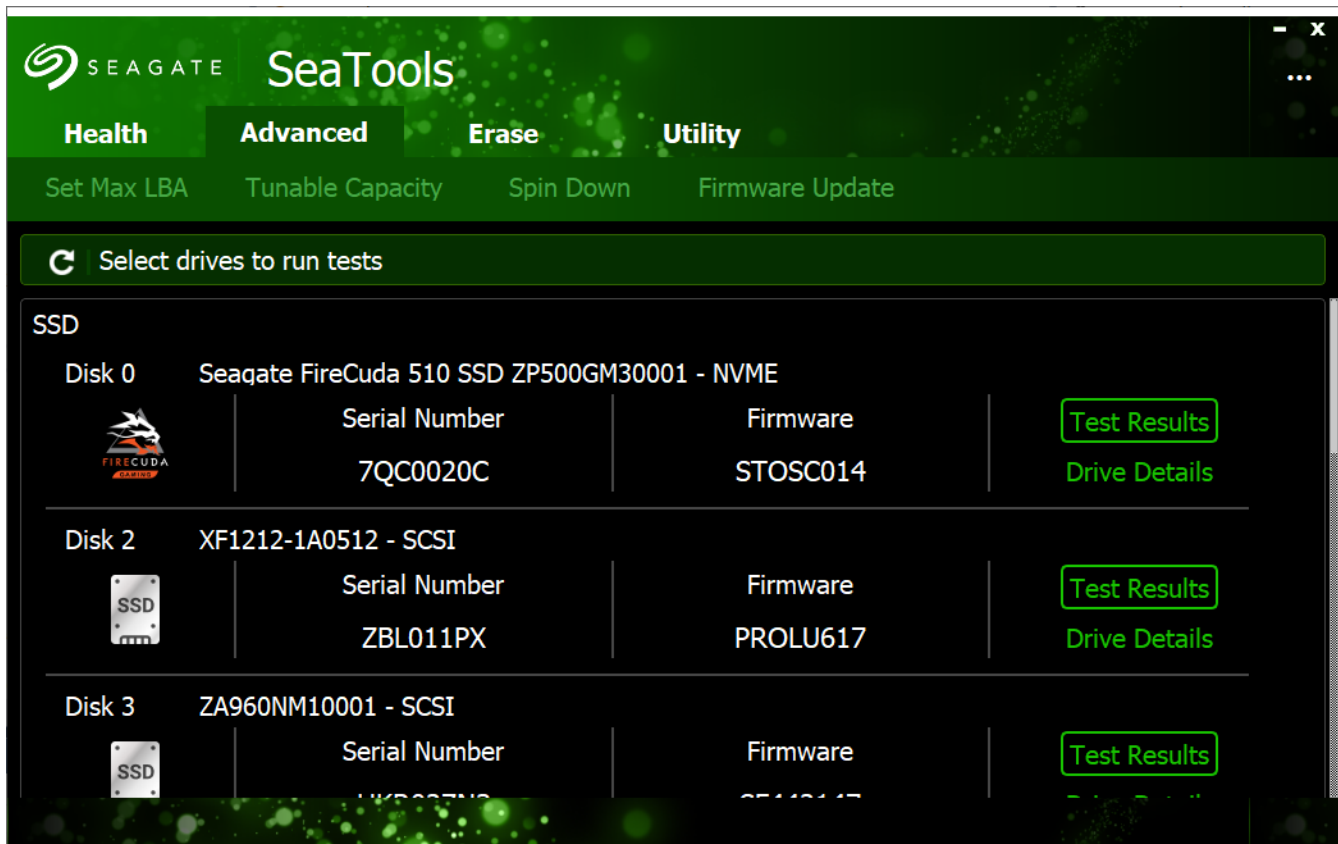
SEAGATE SeaTools

- x

...

Health Advanced Erase Utility

Set Max LBA Tunable Capacity Spin Down Firmware Update

Select drives to run tests

SSD

Disk 0 Seagate FireCuda 510 SSD ZP500GM30001 - NVME

FIRECUDA GAMING

| Serial Number | Firmware | Test Results |
|---|---|---|
| 7QC0020C | STOSC014 | Drive Details |

Disk 2 XF1212-1A0512 - SCSI

SSD

| Serial Number | Firmware | Test Results |
|---|---|---|
| ZBL011PX | PROLU617 | Drive Details |

Disk 3 ZA960NM10001 - SCSI

SSD

| Serial Number | Firmware | Test Results |
|---|---|---|
| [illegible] | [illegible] | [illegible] |